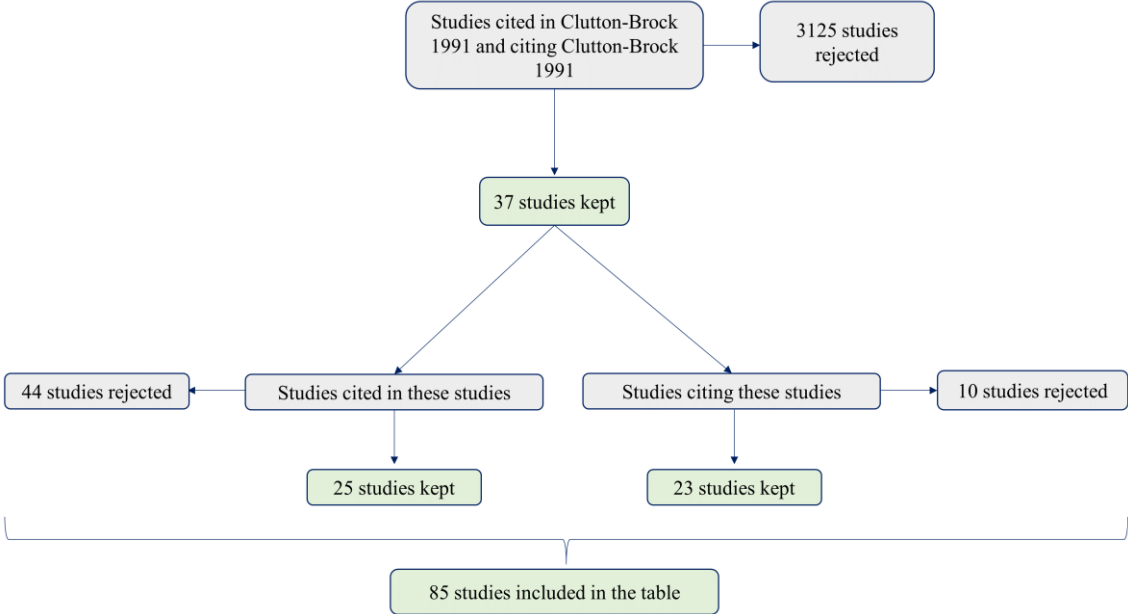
Studies cited in Clutton-Brock 1991 and citing Clutton-Brock 1991

3125 studies rejected

37 studies kept

44 studies rejected

Studies cited in these studies

Studies citing these studies

10 studies rejected

25 studies kept

23 studies kept

85 studies included in the table